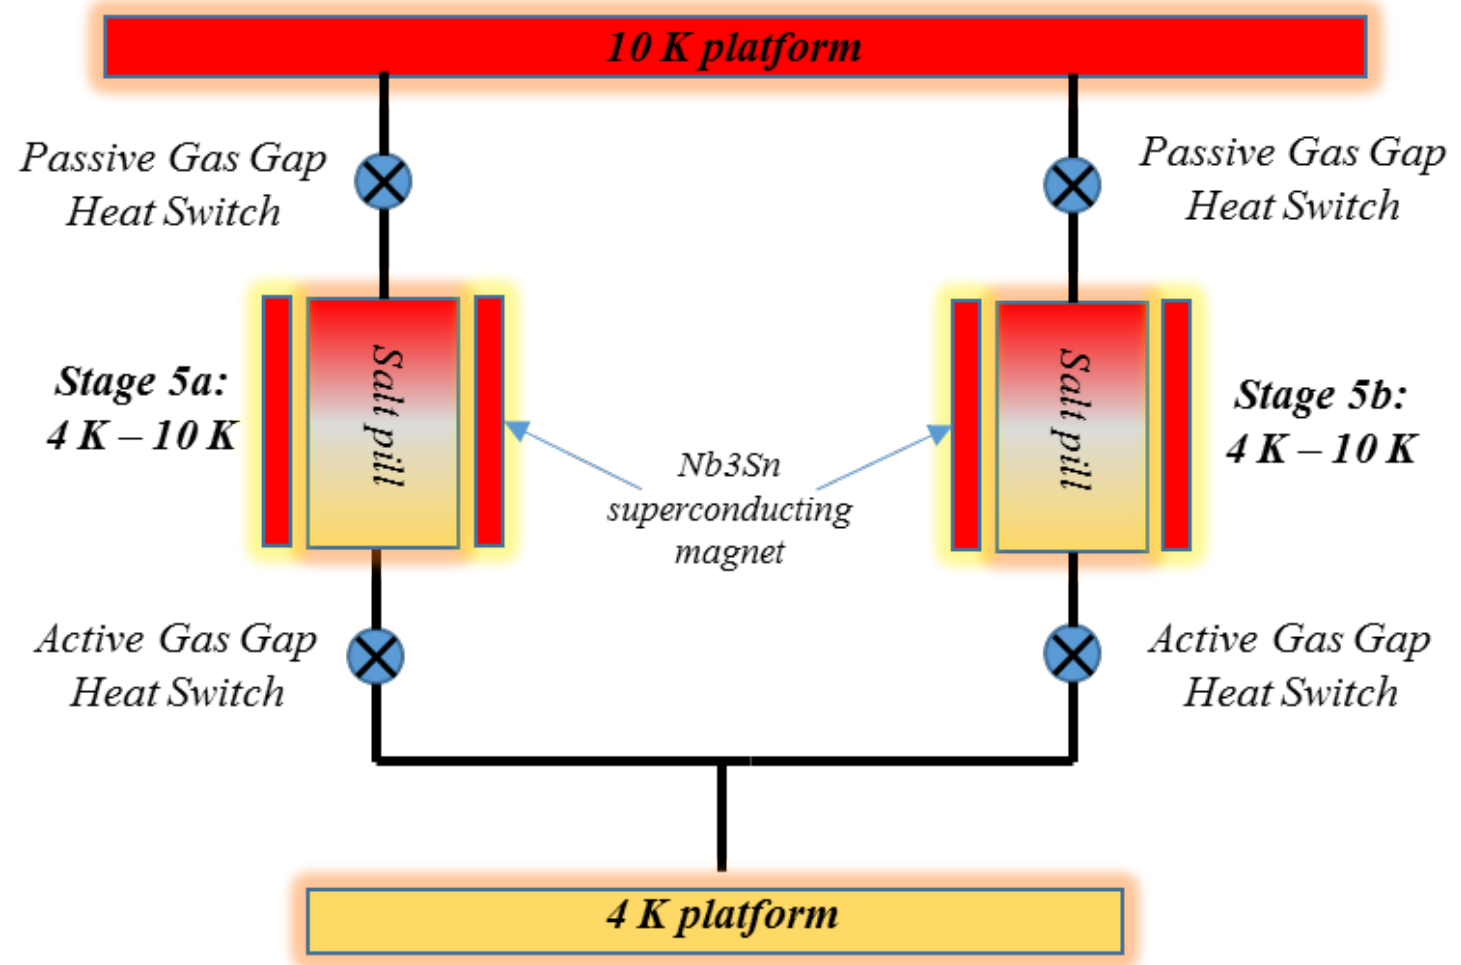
10 K platform

Passive Gas Gap Heat Switch

Passive Gas Gap Heat Switch

Stage 5a: 4 K – 10 K

Salt pill

Salt pill

Stage 5b: 4 K – 10 K

Nb3Sn superconducting magnet

Active Gas Gap Heat Switch

Active Gas Gap Heat Switch

4 K platform